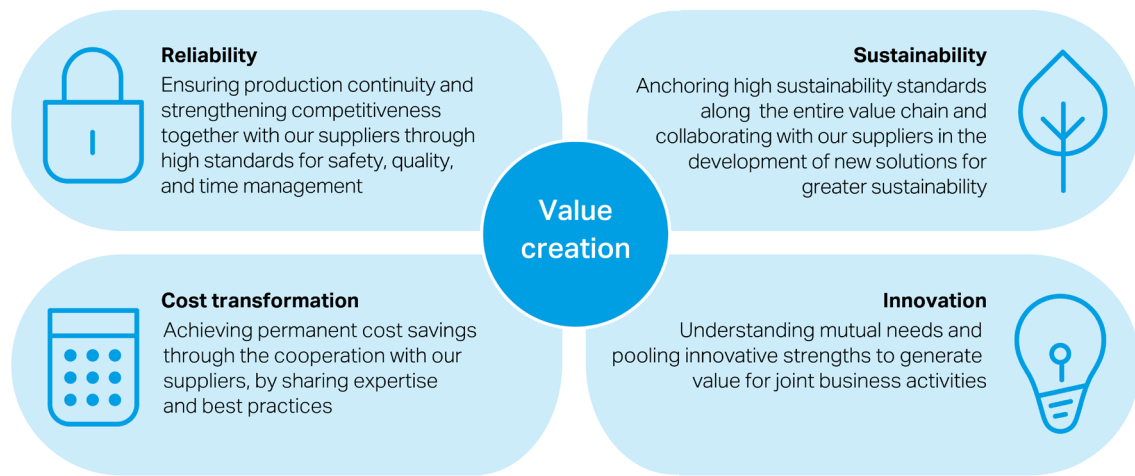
Reliability
Ensuring production continuity and strengthening competitiveness together with our suppliers through high standards for safety, quality, and time management

Sustainability
Anchoring high sustainability standards along the entire value chain and collaborating with our suppliers in the development of new solutions for greater sustainability

Value creation

Cost transformation
Achieving permanent cost savings through the cooperation with our suppliers, by sharing expertise and best practices

Innovation
Understanding mutual needs and pooling innovative strengths to generate value for joint business activities